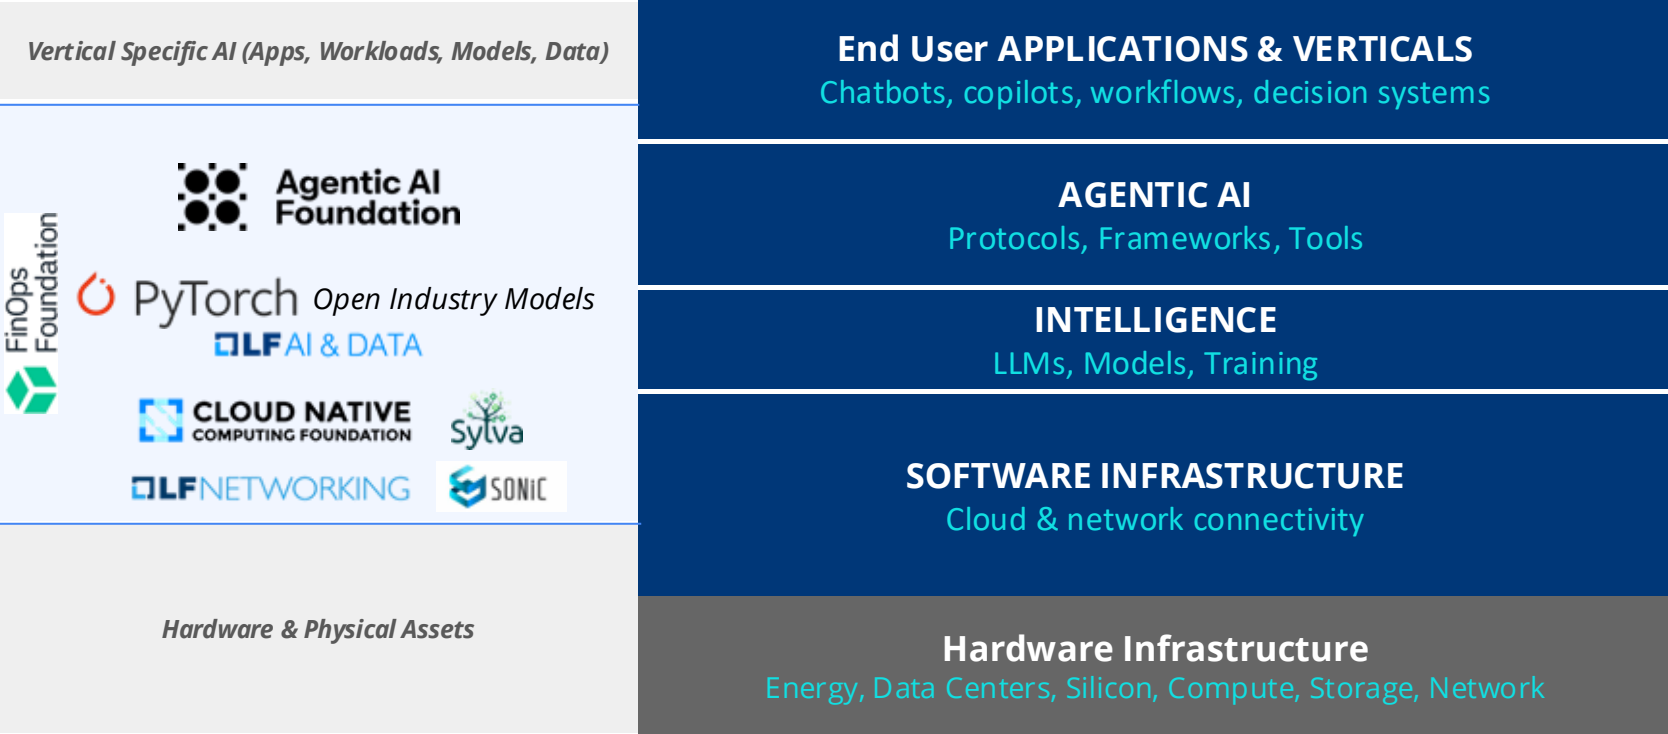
Vertical Specific AI (Apps, Workloads, Models, Data)

Agentic AI Foundation

FinOps Foundation

PyTorch Open Industry Models

LF AI & DATA

CLOUD NATIVE COMPUTING FOUNDATION

Sylva

LF NETWORKING

SONiC

Hardware & Physical Assets

End User APPLICATIONS & VERTICALS
Chatbots, copilots, workflows, decision systems

AGENTIC AI
Protocols, Frameworks, Tools

INTELLIGENCE
LLMs, Models, Training

SOFTWARE INFRASTRUCTURE
Cloud & network connectivity

Hardware Infrastructure
Energy, Data Centers, Silicon, Compute, Storage, Network